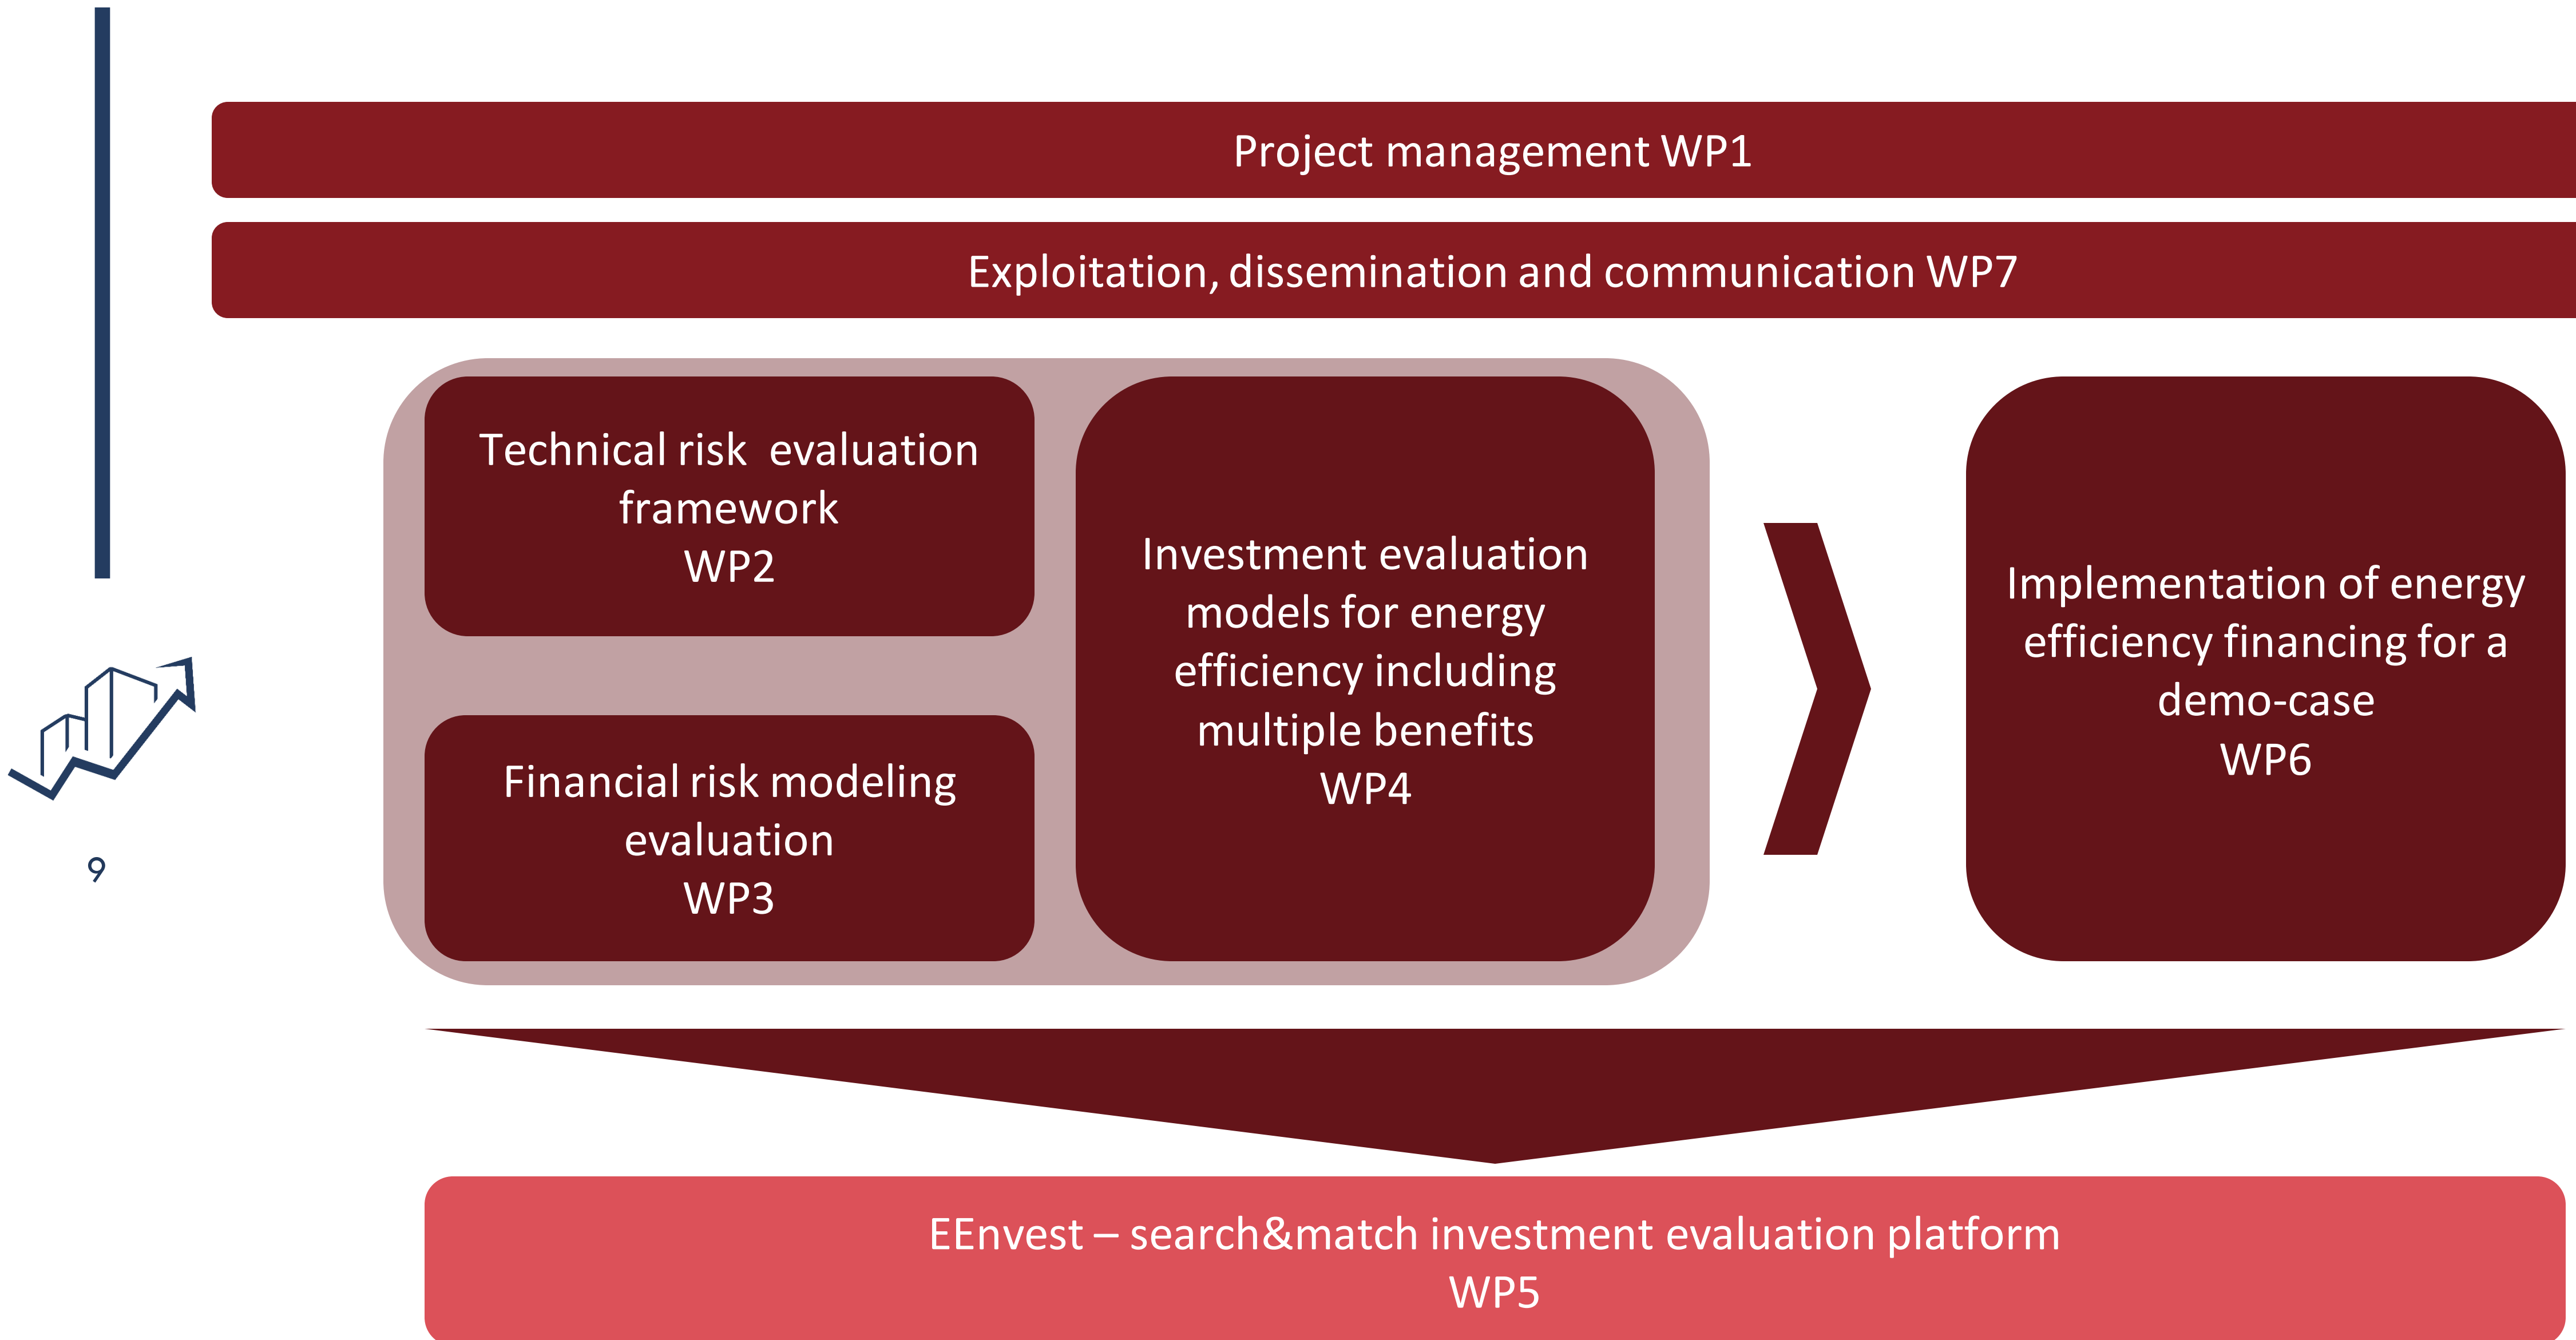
Project management WP1

Exploitation, dissemination and communication WP7

Technical risk evaluation framework
WP2

Financial risk modeling evaluation
WP3

Investment evaluation models for energy efficiency including multiple benefits
WP4

Implementation of energy efficiency financing for a demo-case
WP6

9

EEnvest – search&match investment evaluation platform
WP5